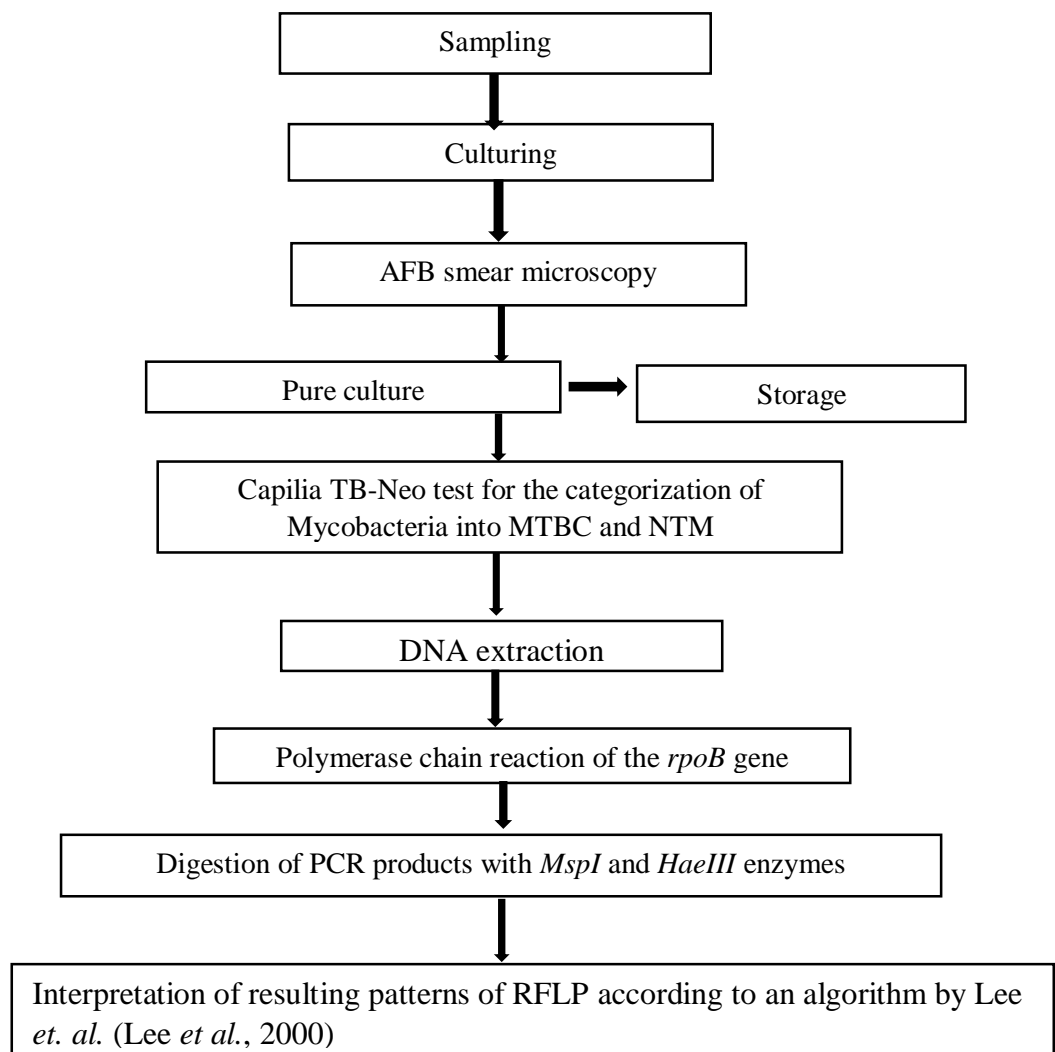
Sampling

Culturing

AFB smear microscopy

Pure culture

Storage

Capilia TB-Neo test for the categorization of Mycobacteria into MTBC and NTM

DNA extraction

Polymerase chain reaction of the *rpoB* gene

Digestion of PCR products with *MspI* and *HaeIII* enzymes

Interpretation of resulting patterns of RFLP according to an algorithm by Lee *et. al.* (Lee *et al.*, 2000)